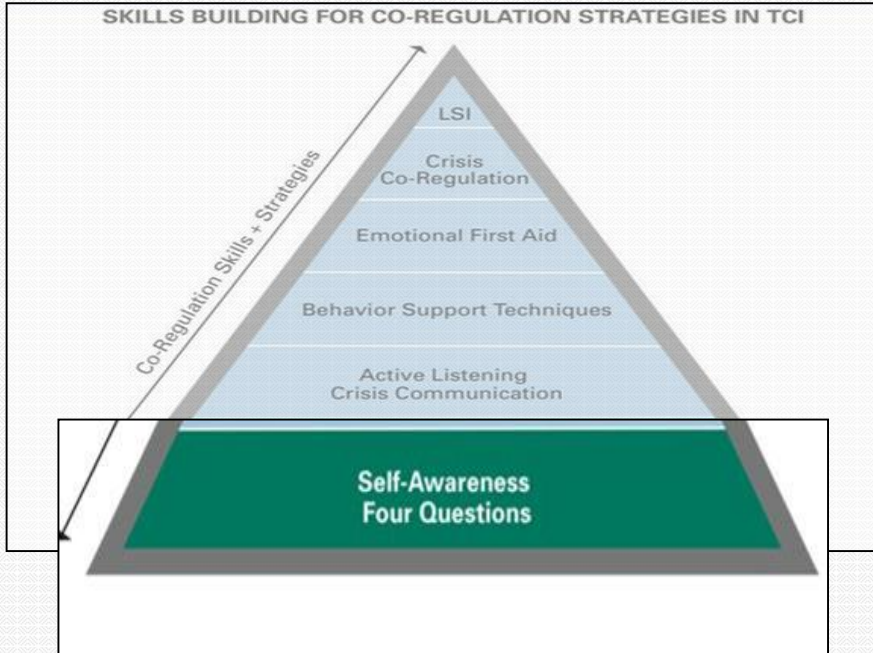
SKILLS BUILDING FOR CO-REGULATION STRATEGIES IN TCI

Co-Regulation Skills + Strategies

LSI

Crisis Co-Regulation

Emotional First Aid

Behavior Support Techniques

Active Listening Crisis Communication

Self-Awareness Four Questions